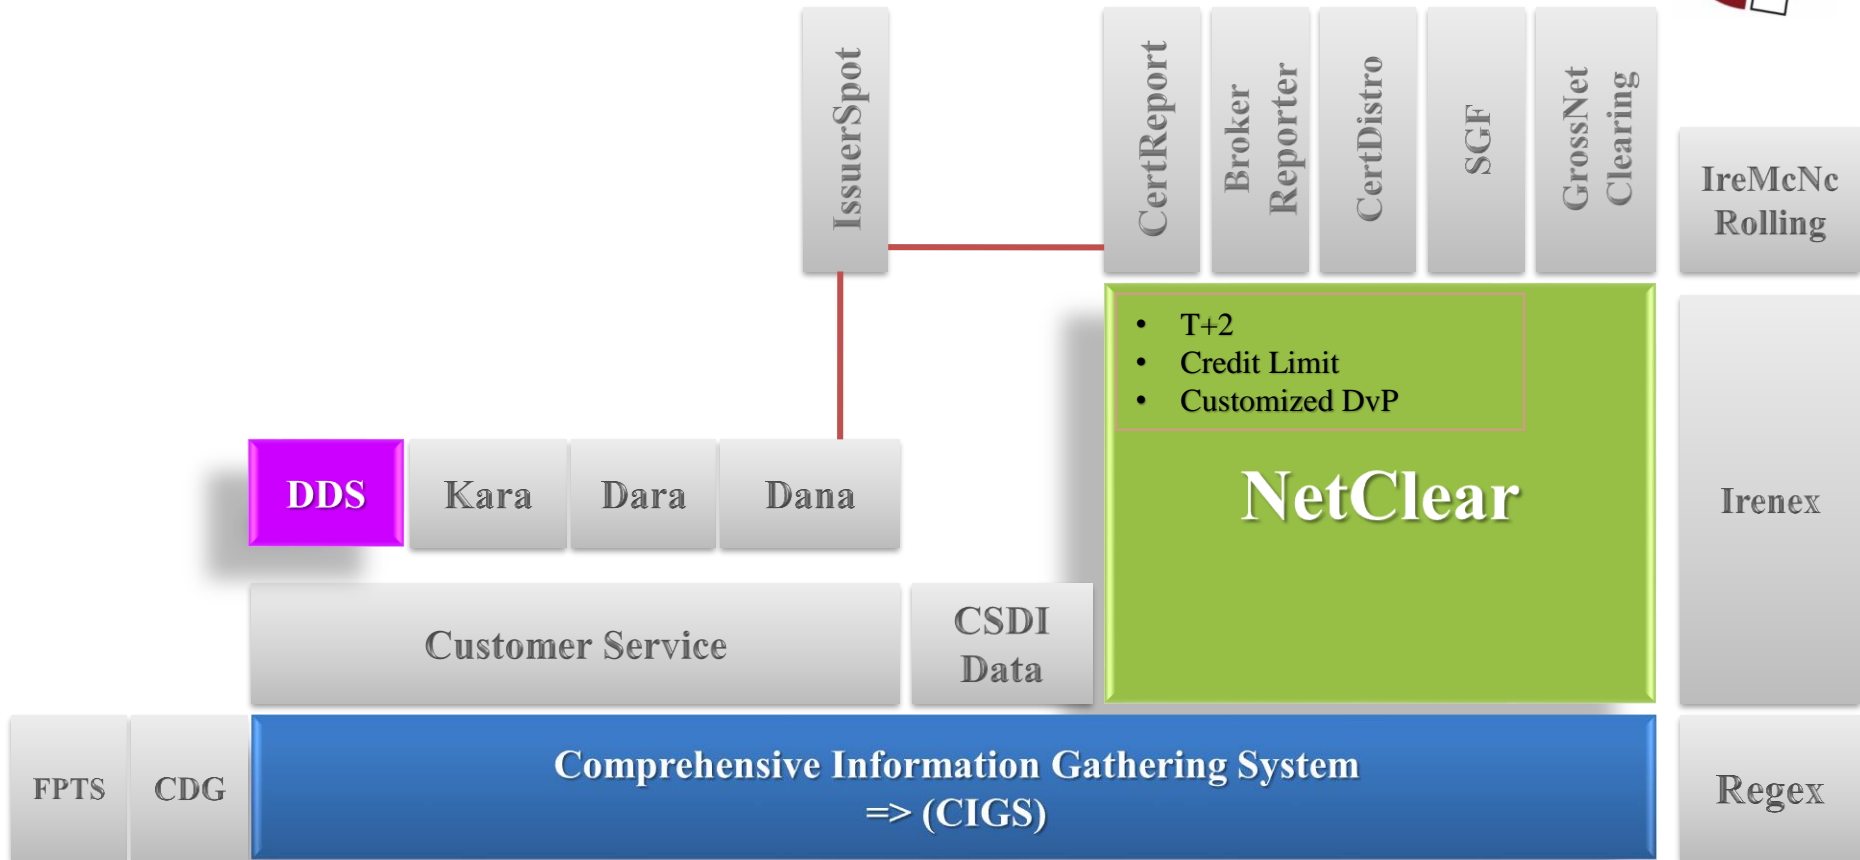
IssuerSpot

CertReport

Broker Reporter

CertDistro

SGF

GrossNet Clearing

IreMcNc Rolling

- T+2
- Credit Limit
- Customized DvP

NetClear

Irenex

DDS

Kara

Dara

Dana

Customer Service

CSDI Data

FPTS

CDG

Comprehensive Information Gathering System => (CIGS)

Regex